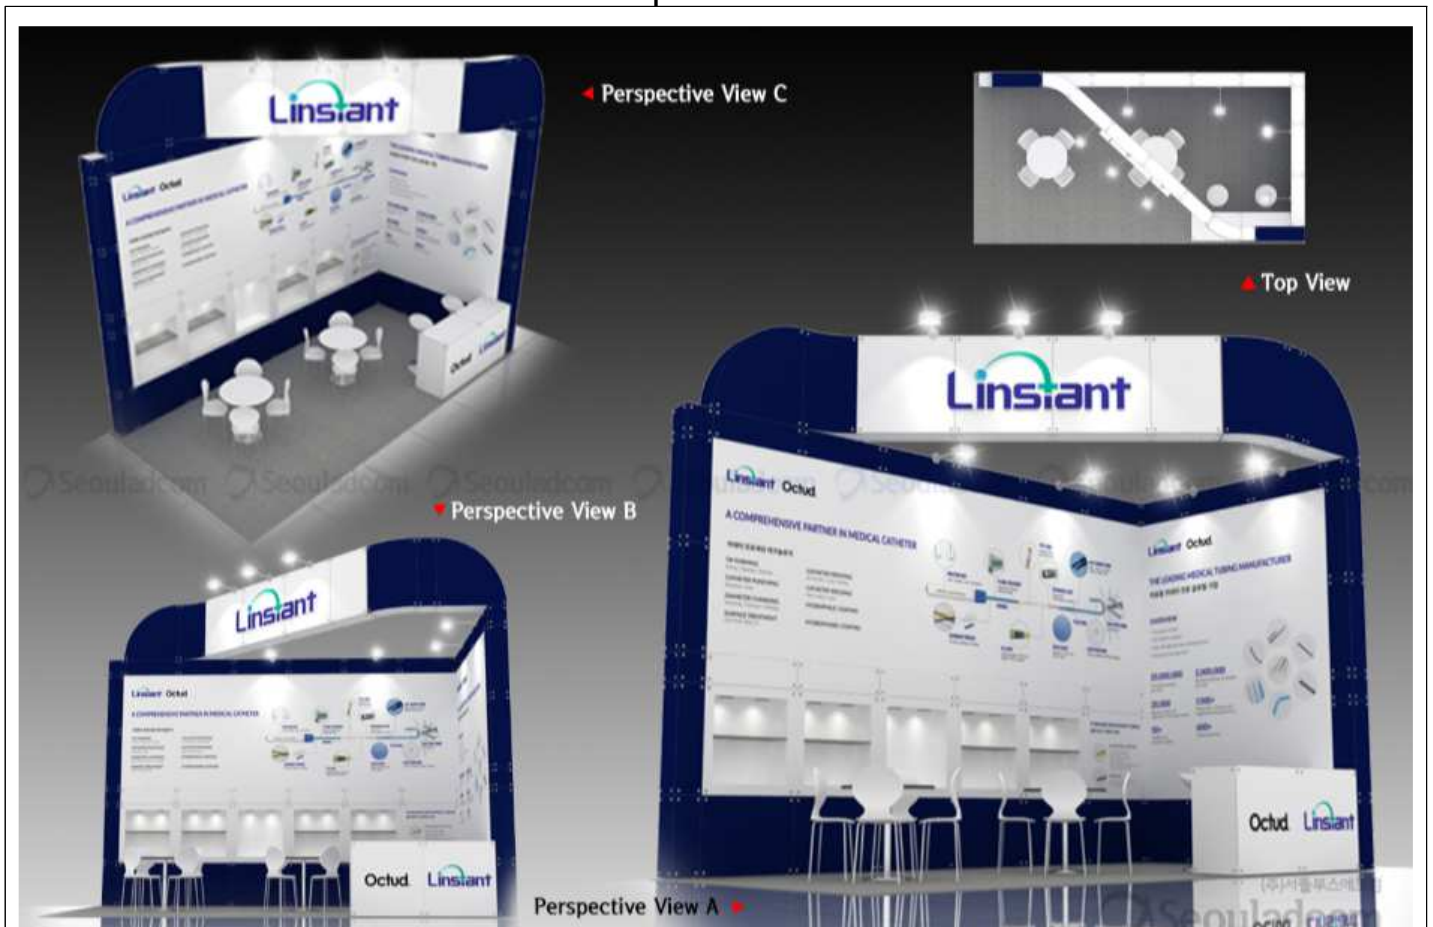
Linstant

Perspective View C

Top View

Linstant Octud

A COMPREHENSIVE PARTNER IN MEDICAL CATHETER

Linstant

Perspective View B

Linstant

Linstant Octud

A COMPREHENSIVE PARTNER IN MEDICAL CATHETER

Linstant Octud

THE LEADING MEDICAL TUBING MANUFACTURER

Octud Linstant

Octud Linstant

Perspective View A

Seouladcom

Seouladcom